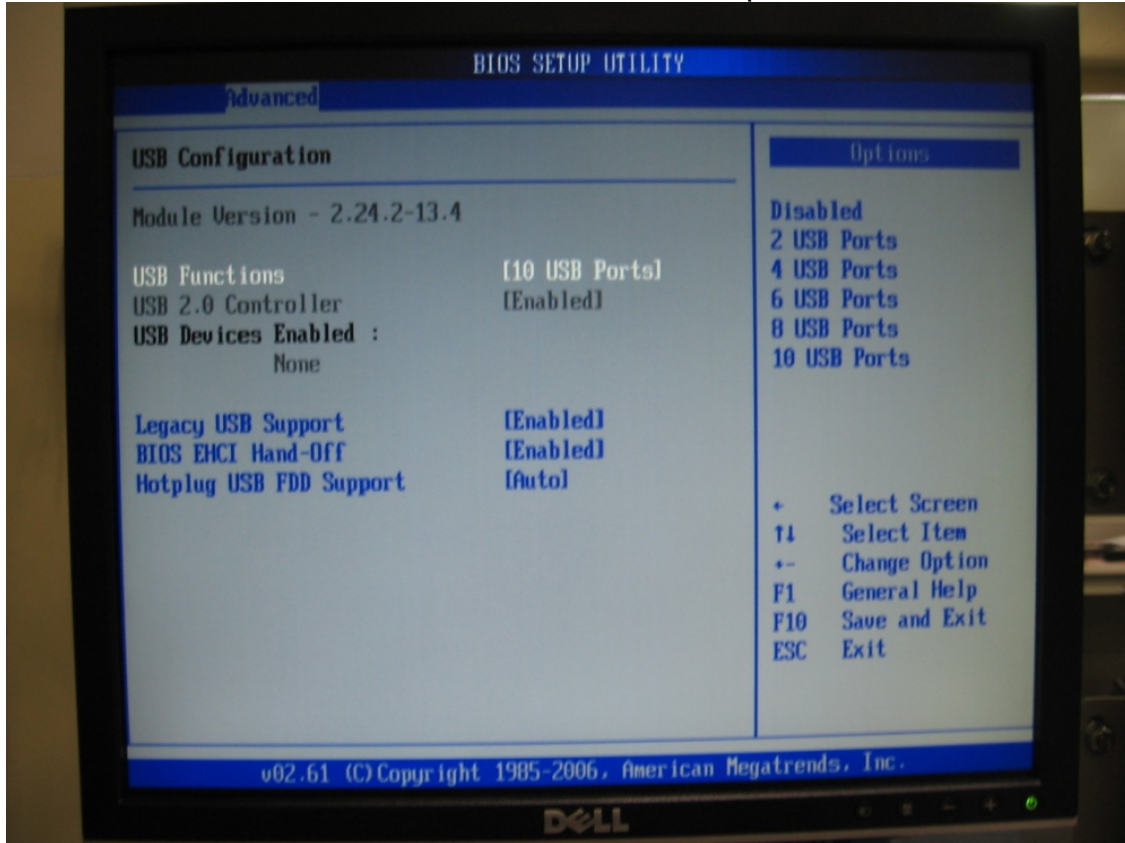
BIOS SETUP UTILITY

Advanced

USB Configuration

Module Version - 2.24.2-13.4

USB Functions [10 USB Ports]
USB 2.0 Controller [Enabled]
USB Devices Enabled :
None

Legacy USB Support [Enabled]
BIOS EHCI Hand-Off [Enabled]
Hotplug USB FDD Support [Auto]

Options

Disabled
2 USB Ports
4 USB Ports
6 USB Ports
8 USB Ports
10 USB Ports

← Select Screen
↑↓ Select Item
+- Change Option
F1 General Help
F10 Save and Exit
ESC Exit

v02.61 (C)Copyright 1985-2006, American Megatrends, Inc.

DELL